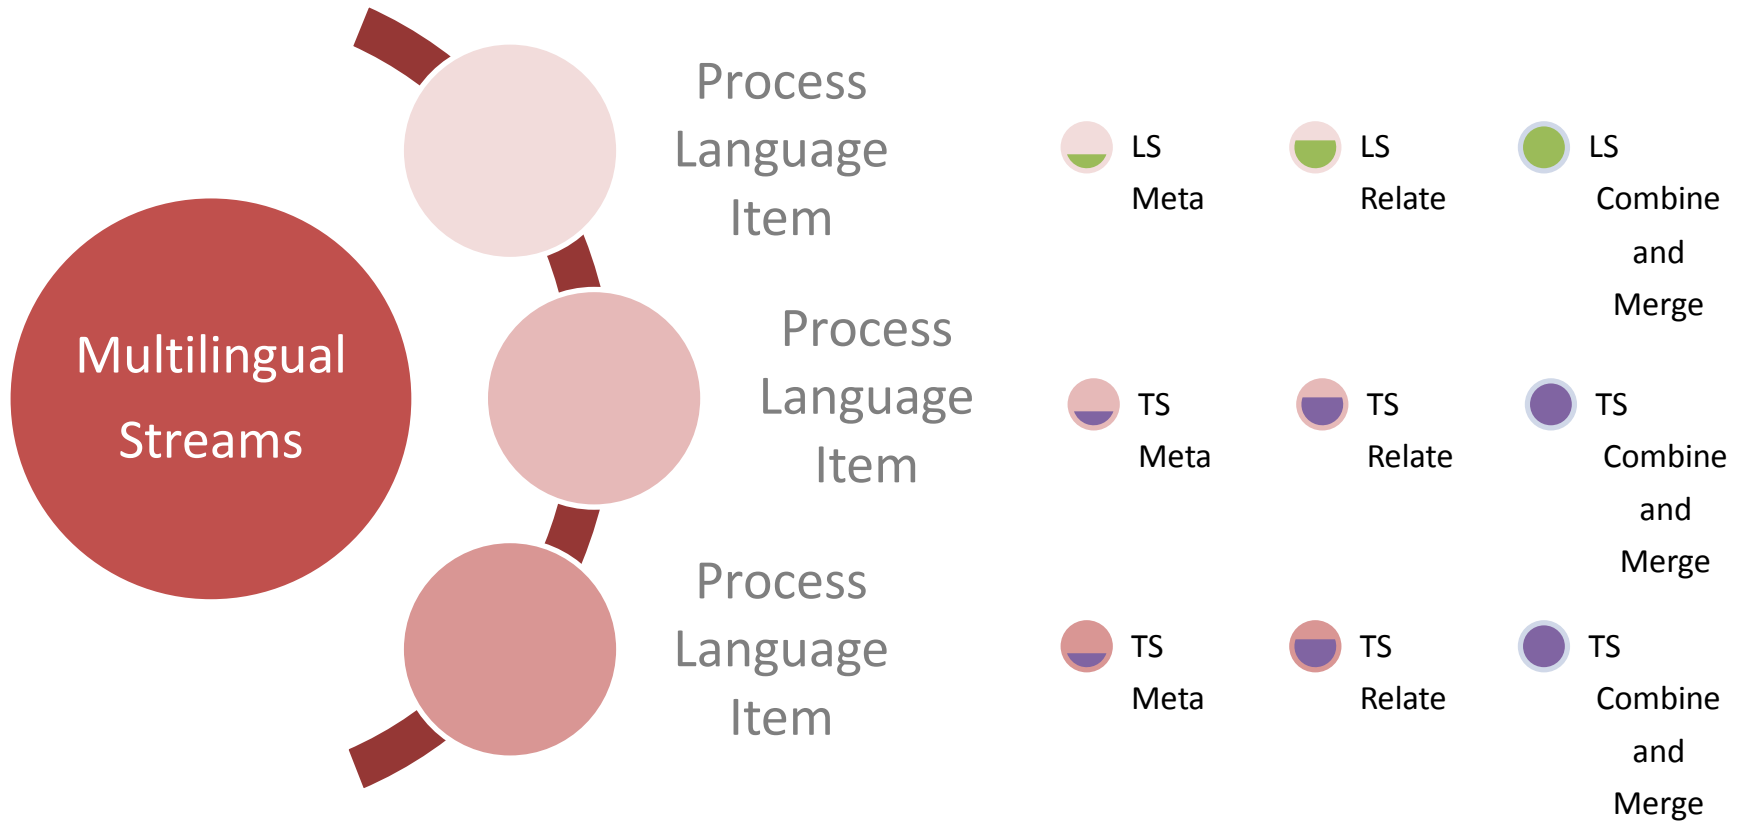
Multilingual Streams

Process Language Item

LS Meta

LS Relate

LS Combine and Merge

Process Language Item

TS Meta

TS Relate

TS Combine and Merge

Process Language Item

TS Meta

TS Relate

TS Combine and Merge